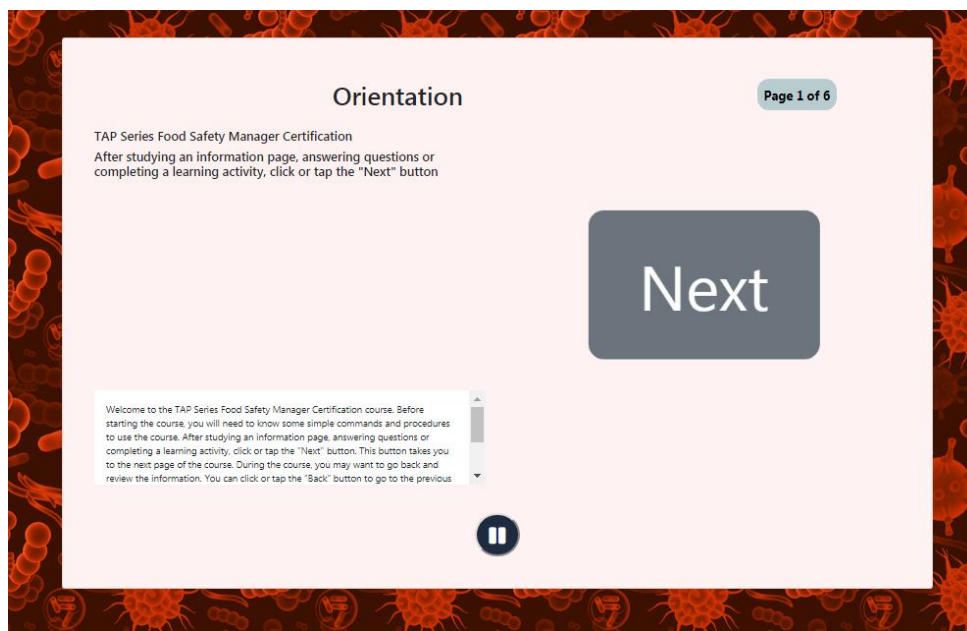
Orientation

Page 1 of 6

TAP Series Food Safety Manager Certification

After studying an information page, answering questions or completing a learning activity, click or tap the "Next" button

Next

Welcome to the TAP Series Food Safety Manager Certification course. Before starting the course, you will need to know some simple commands and procedures to use the course. After studying an information page, answering questions or completing a learning activity, click or tap the "Next" button. This button takes you to the next page of the course. During the course, you may want to go back and review the information. You can click or tap the "Back" button to go to the previous